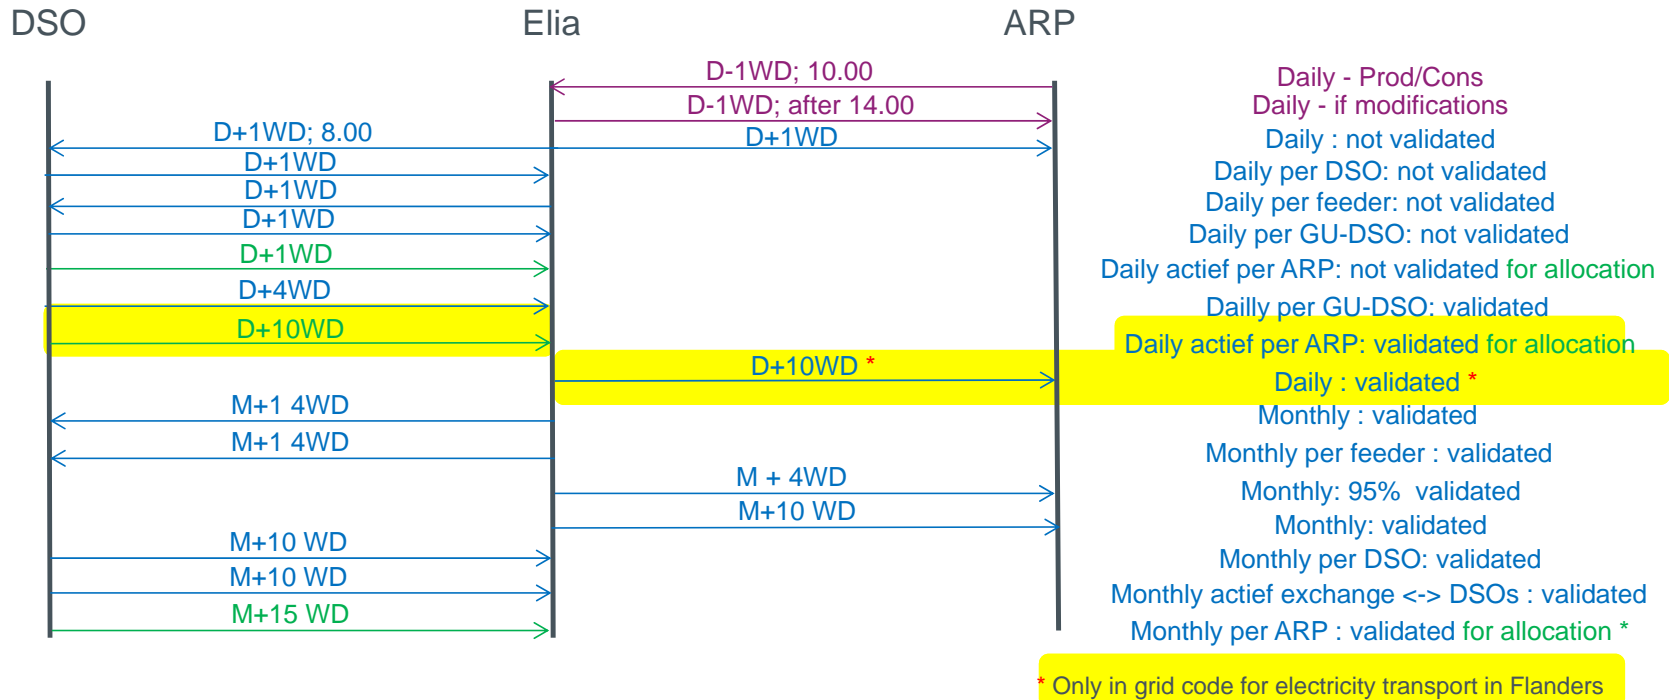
DSO

Elia

ARP

D-1WD; 10.00
D-1WD; after 14.00
D+1WD; 8.00
D+1WD
D+1WD
D+1WD
D+1WD
D+1WD
D+4WD
D+10WD
D+10WD *
M+1 4WD
M+1 4WD
M + 4WD
M+10 WD
M+10 WD
M+10 WD
M+15 WD

Daily - Prod/Cons
Daily - if modifications
Daily : not validated
Daily per DSO: not validated
Daily per feeder: not validated
Daily per GU-DSO: not validated
Daily actief per ARP: not validated for allocation
Daily per GU-DSO: validated
Daily actief per ARP: validated for allocation
Daily : validated *
Monthly : validated
Monthly per feeder : validated
Monthly: 95% validated
Monthly: validated
Monthly per DSO: validated
Monthly actief exchange <-> DSOs : validated
Monthly per ARP : validated for allocation *

* Only in grid code for electricity transport in Flanders